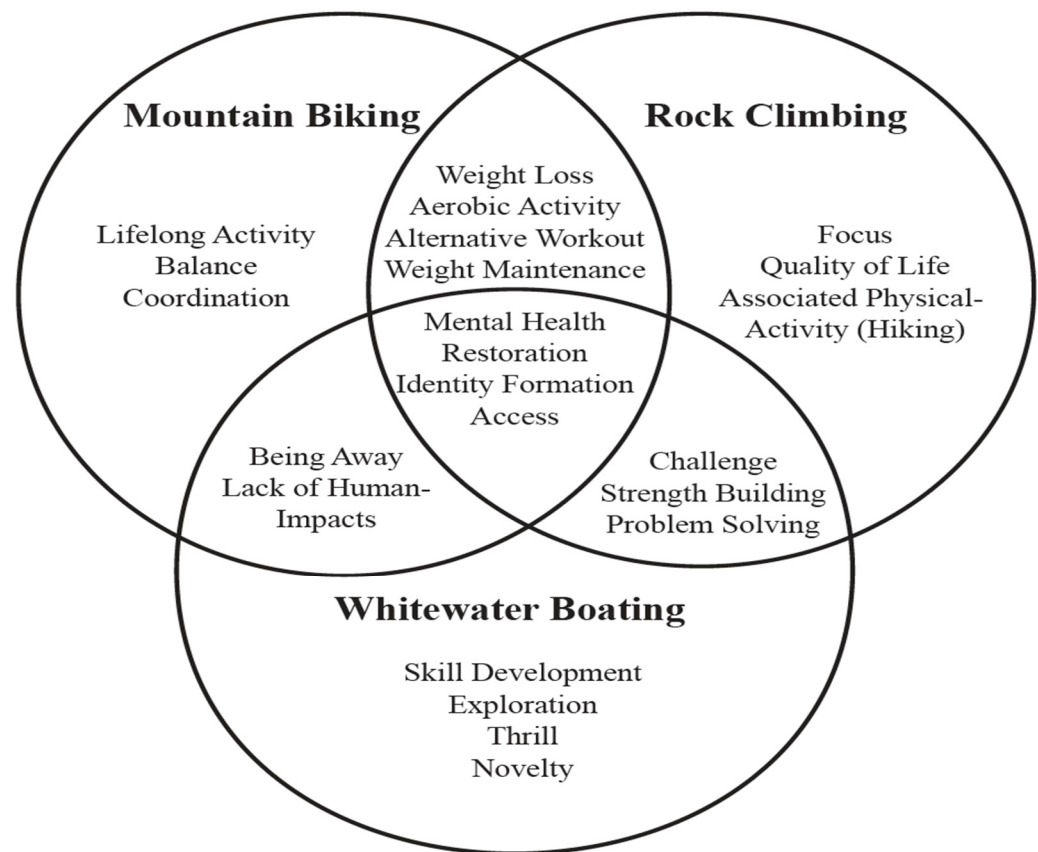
Mountain Biking

Rock Climbing

Lifelong Activity
Balance
Coordination

Weight Loss
Aerobic Activity
Alternative Workout
Weight Maintenance

Focus
Quality of Life
Associated Physical-Activity (Hiking)

Mental Health
Restoration
Identity Formation
Access

Being Away
Lack of Human-Impacts

Challenge
Strength Building
Problem Solving

Whitewater Boating

Skill Development
Exploration
Thrill
Novelty